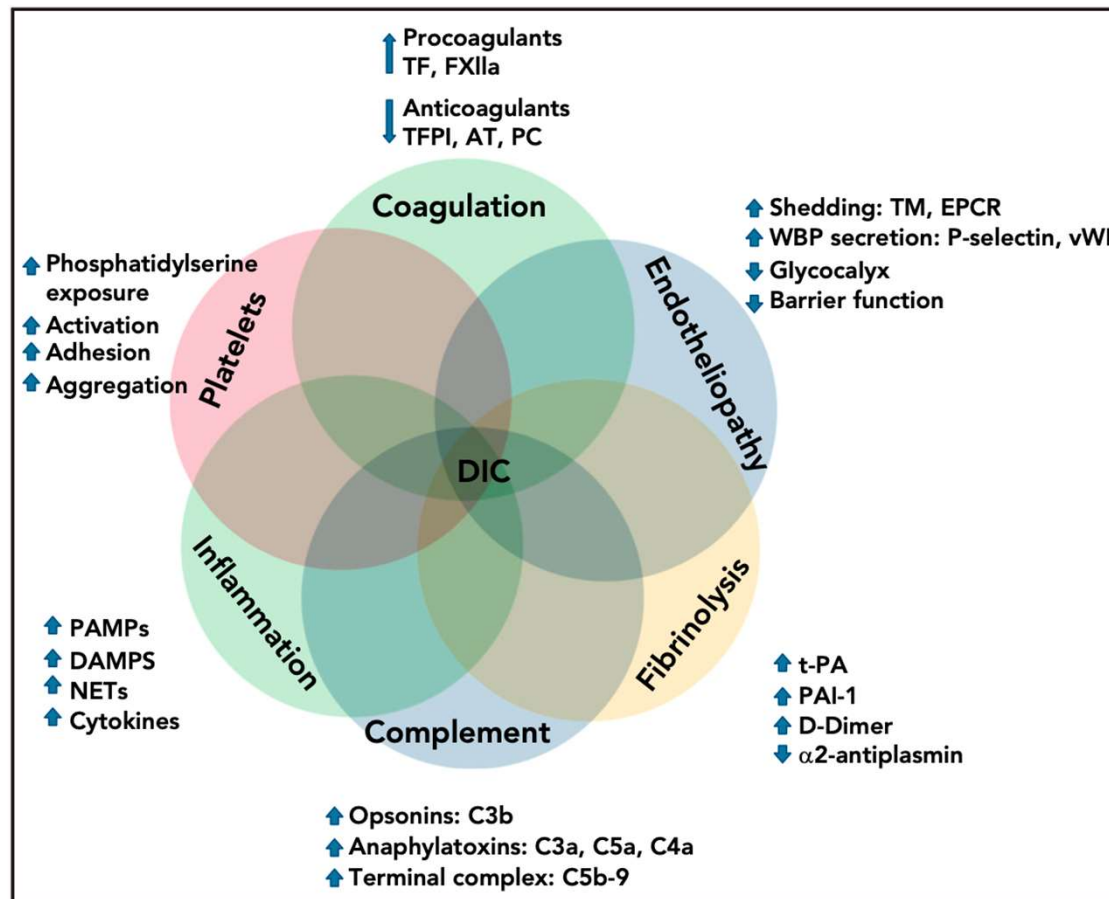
Procoagulants
TF, FXIIa

Anticoagulants
TFPI, AT, PC

Coagulation

Shedding: TM, EPCR
WBP secretion: P-selectin, vW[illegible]
Glycocalyx
Barrier function

Phosphatidylserine exposure
Activation
Adhesion
Aggregation

Platelets

Endotheliopathy

DIC

Inflammation

Fibrinolysis

PAMPs
DAMPS
NETs
Cytokines

t-PA
PAI-1
D-Dimer
$\alpha$2-antiplasmin

Complement

Opsonins: C3b
Anaphylatoxins: C3a, C5a, C4a
Terminal complex: C5b-9